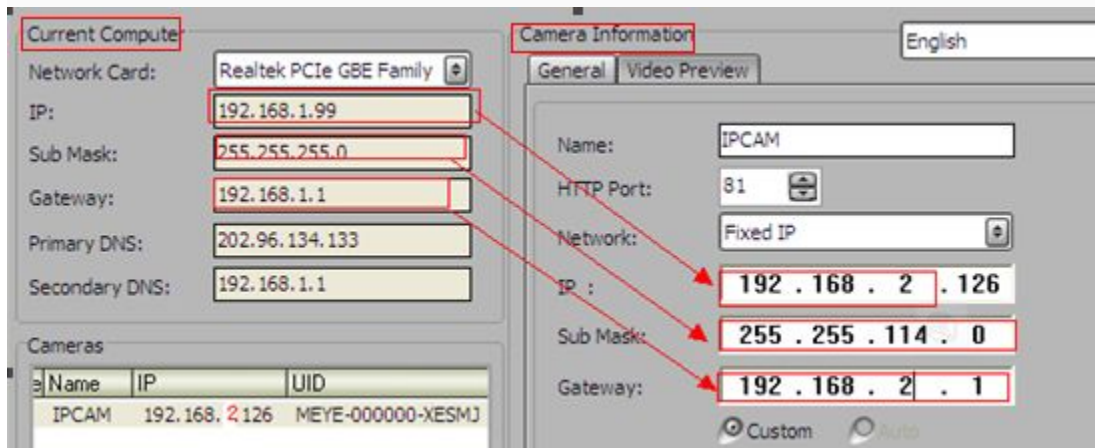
Current Computer
Network Card: Realtek PCIe GBE Family
IP: 192.168.1.99
Sub Mask: 255.255.255.0
Gateway: 192.168.1.1
Primary DNS: 202.96.134.133
Secondary DNS: 192.168.1.1

Cameras

| Name | IP | UID |
|---|---|---|
| IPCAM | 192.168. 2 126 | MEYE-000000-XESMJ |

Camera Information
English
General Video Preview
Name: IPCAM
HTTP Port: 81
Network: Fixed IP
IP : 192 . 168 . 2 . 126
Sub Mask: 255 . 255 . 114 . 0
Gateway: 192 . 168 . 2 . 1
Custom Auto